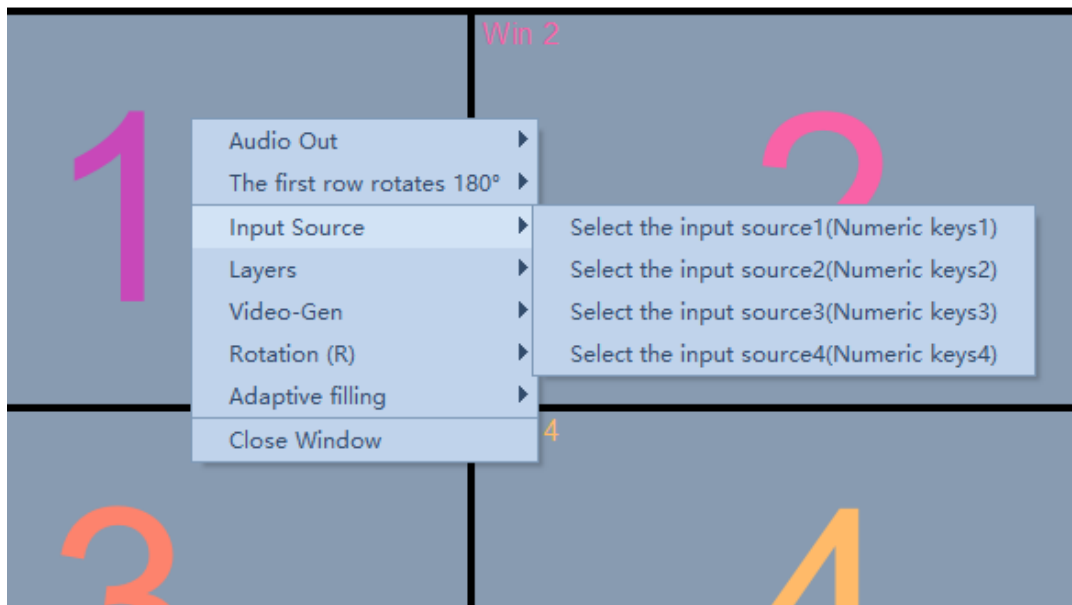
Win 2

1

2

Audio Out
The first row rotates 180°
Input Source
Layers
Video-Gen
Rotation (R)
Adaptive filling
Close Window

Select the input source1(Numeric keys1)
Select the input source2(Numeric keys2)
Select the input source3(Numeric keys3)
Select the input source4(Numeric keys4)

4

3

4